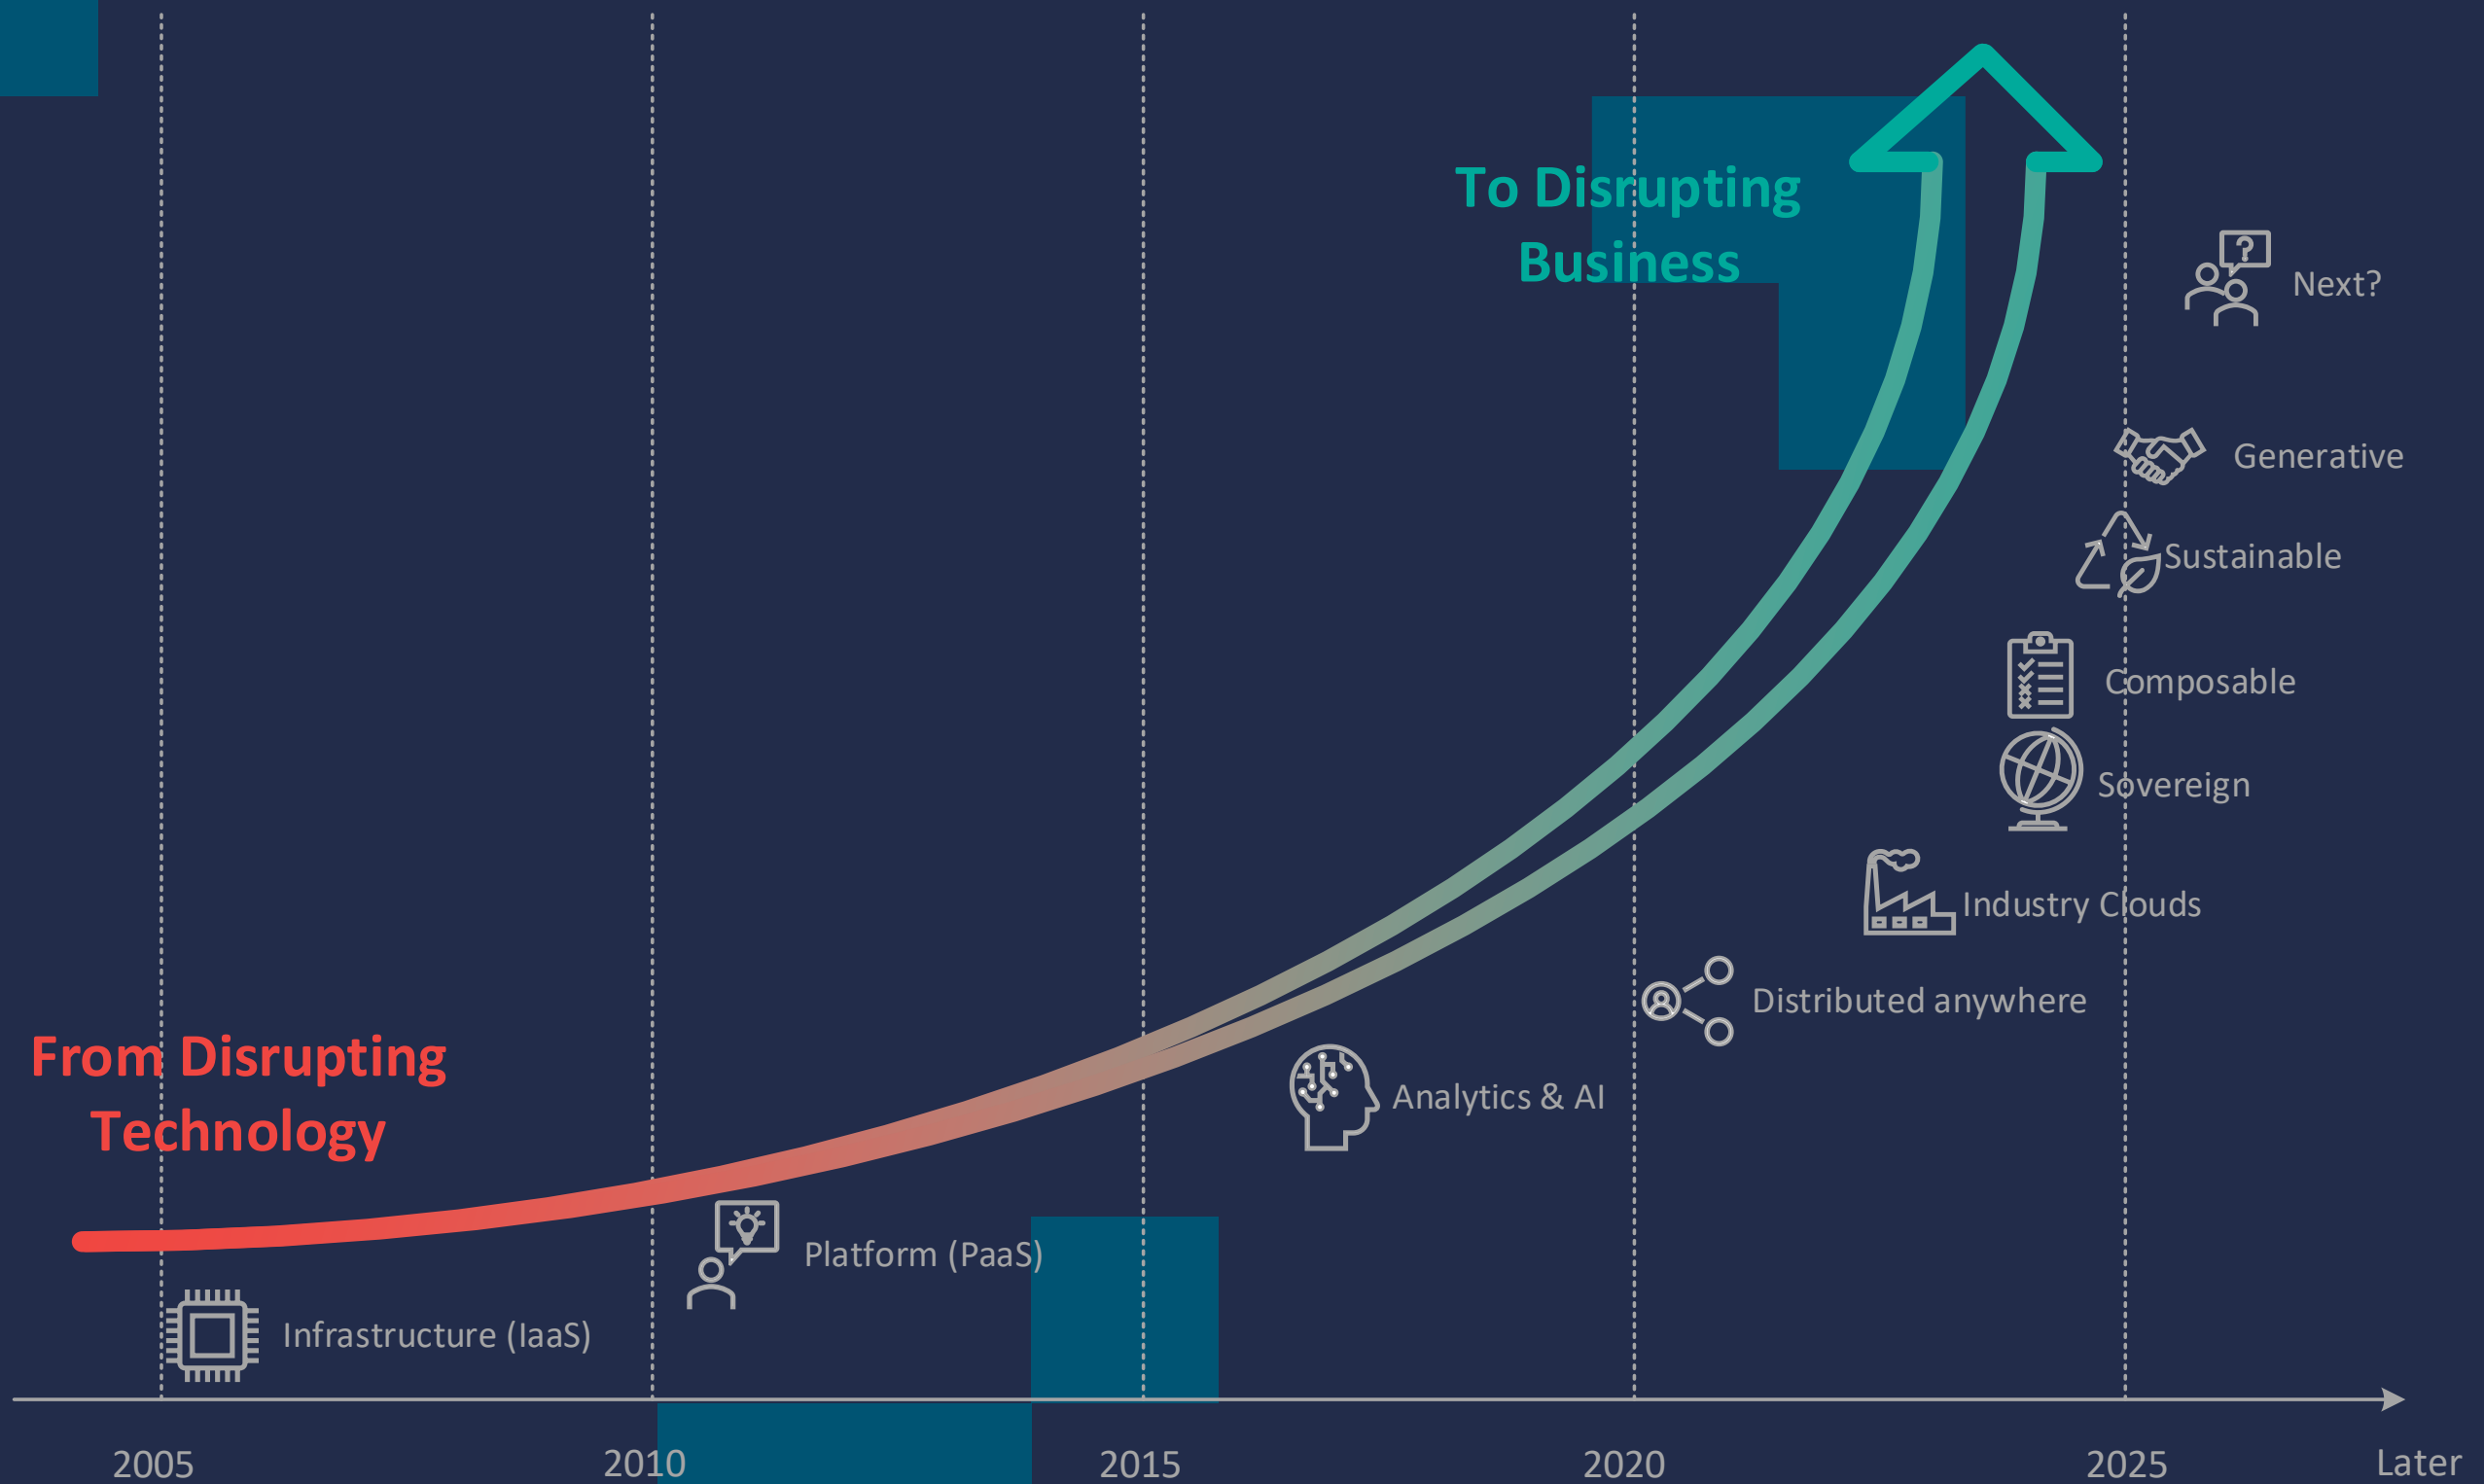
To Disrupting Business

Next?

Generative

Sustainable

Composable

Sovereign

Industry Clouds

Distributed anywhere

Analytics & AI

From Disrupting Technology

Platform (PaaS)

Infrastructure (IaaS)

2005 2010 2015 2020 2025 Later